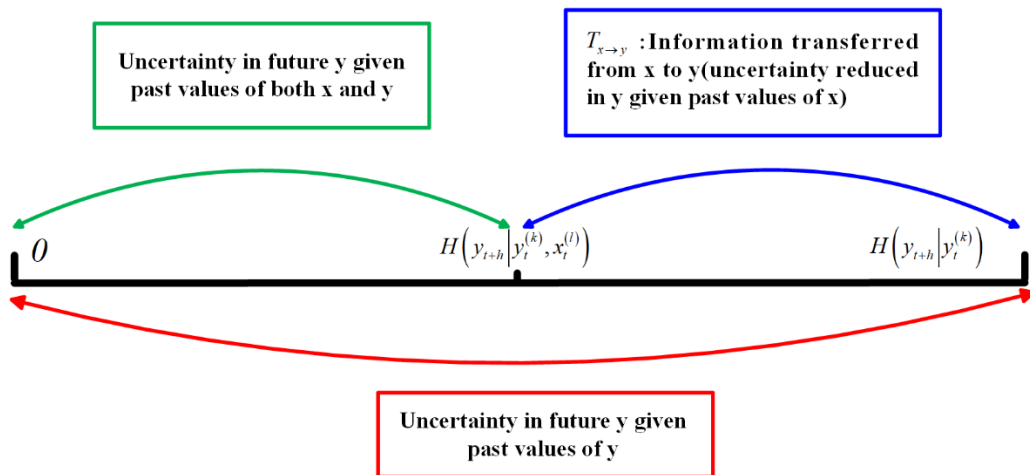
Uncertainty in future y given past values of both x and y

$T_{x \to y}$ :Information transferred from x to y(uncertainty reduced in y given past values of x)

$0$

$H\left(y_{t+h} \middle| y_t^{(k)}, x_t^{(l)}\right)$

$H\left(y_{t+h} \middle| y_t^{(k)}\right)$

Uncertainty in future y given past values of y